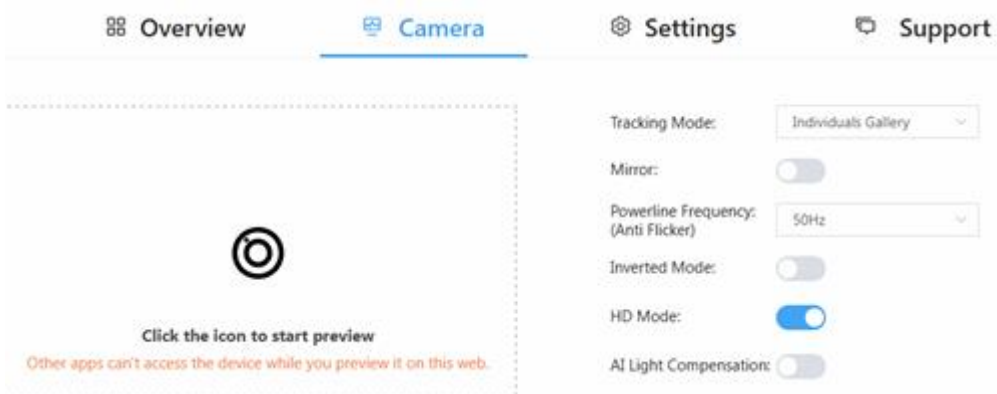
Overview Camera Settings Support

Click the icon to start preview
Other apps can't access the device while you preview it on this web.

Tracking Mode: Individuals Gallery
Mirror:
Powerline Frequency: (Anti Flicker) 50Hz
Inverted Mode:
HD Mode:
AI Light Compensation: